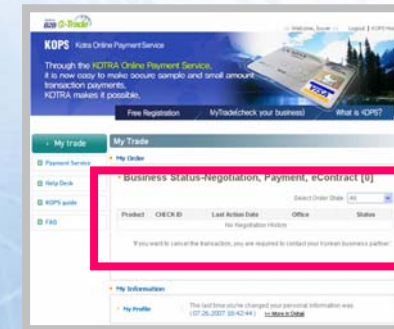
G-Trade

Welcome, buyer | Logout | KOPS Ho

KOPS Kotra Online Payment Service

Through the KOTRA Online Payment Service, it is now easy to make secure sample and small amount transaction payments. KOTRA makes it possible.

Free Registration | MyTrade(check your business) | What is KOPS?

My trade

Payment Service

Help Desk

KOPS guide

FAQ

My Trade

My Order

Business Status-Negotiation, Payment, eContract [0]

Select Order State All

| Product | CHECK ID | Last Action Date | Office | Status |
|---|---|---|---|---|
| No Negotiation History | | | | |

If you want to cancel the transaction, you are required to contact your Korean business partner

My Information

My Profile

The last time you've changed your personal information was (07.26.2007 10:42:44) More in Detail